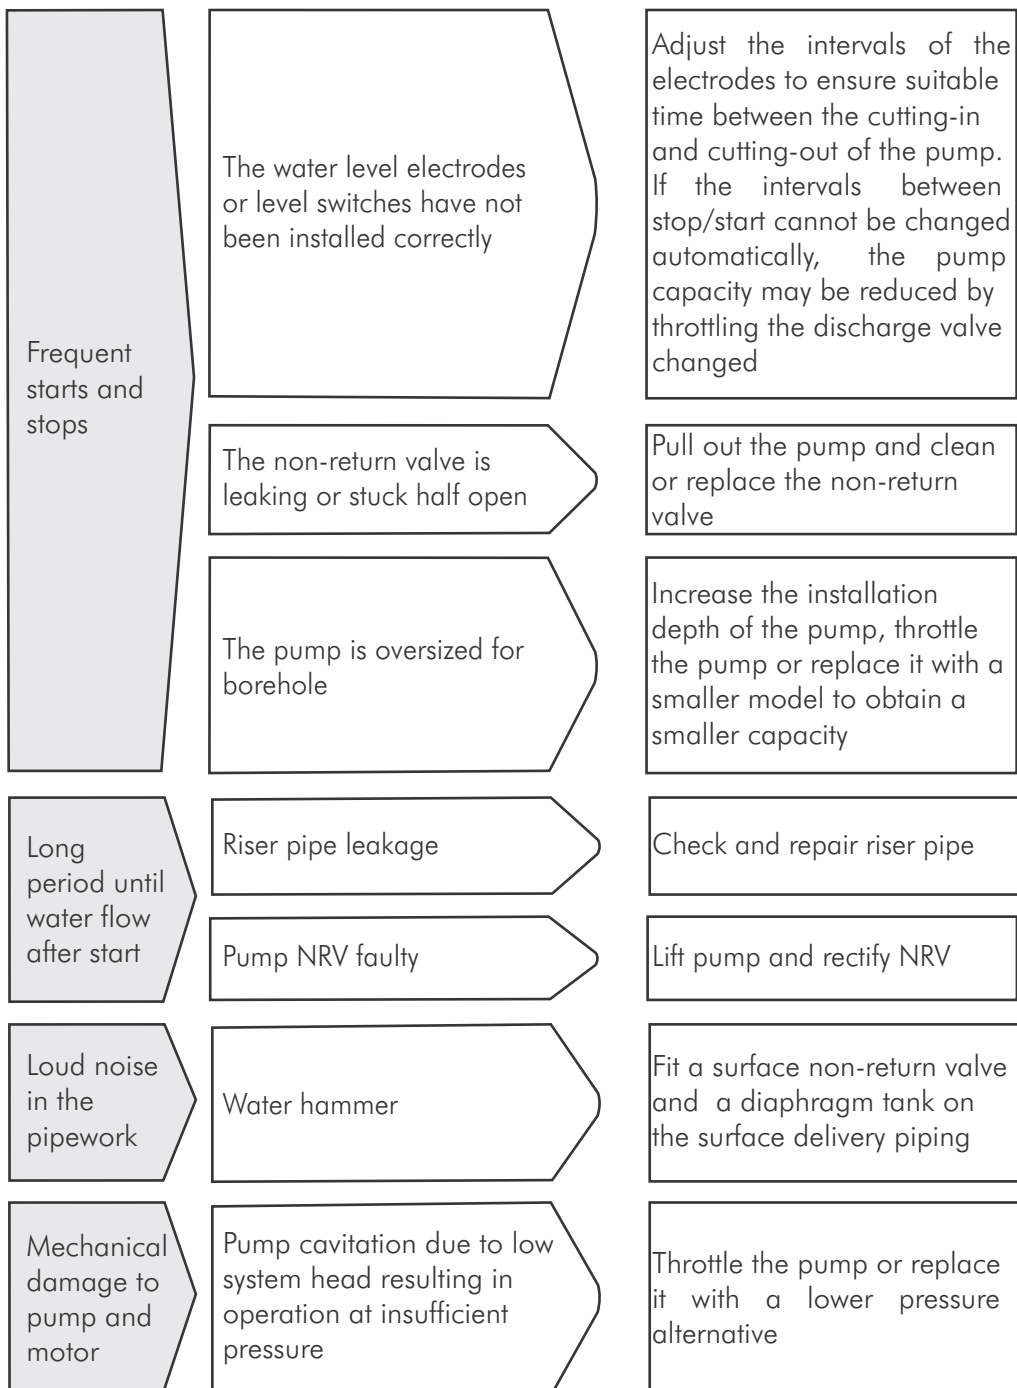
Frequent starts and stops

The water level electrodes or level switches have not been installed correctly

Adjust the intervals of the electrodes to ensure suitable time between the cutting-in and cutting-out of the pump. If the intervals between stop/start cannot be changed automatically, the pump capacity may be reduced by throttling the discharge valve changed

The non-return valve is leaking or stuck half open

Pull out the pump and clean or replace the non-return valve

The pump is oversized for borehole

Increase the installation depth of the pump, throttle the pump or replace it with a smaller model to obtain a smaller capacity

Long period until water flow after start

Riser pipe leakage

Check and repair riser pipe

Pump NRV faulty

Lift pump and rectify NRV

Loud noise in the pipework

Water hammer

Fit a surface non-return valve and a diaphragm tank on the surface delivery piping

Mechanical damage to pump and motor

Pump cavitation due to low system head resulting in operation at insufficient pressure

Throttle the pump or replace it with a lower pressure alternative